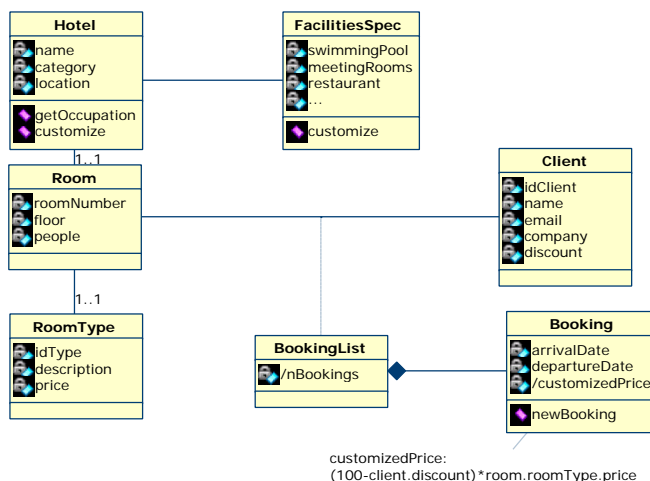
Hotel
name
category
location
getOccupation
customize

FacilitiesSpec
swimmingPool
meetingRooms
restaurant
...
customize

1..1

Room
roomNumber
floor
people

Client
idClient
name
email
company
discount

1..1

RoomType
idType
description
price

BookingList
/nBookings

Booking
arrivalDate
departureDate
/customizedPrice
newBooking

customizedPrice:
(100-client.discount)*room.roomType.price